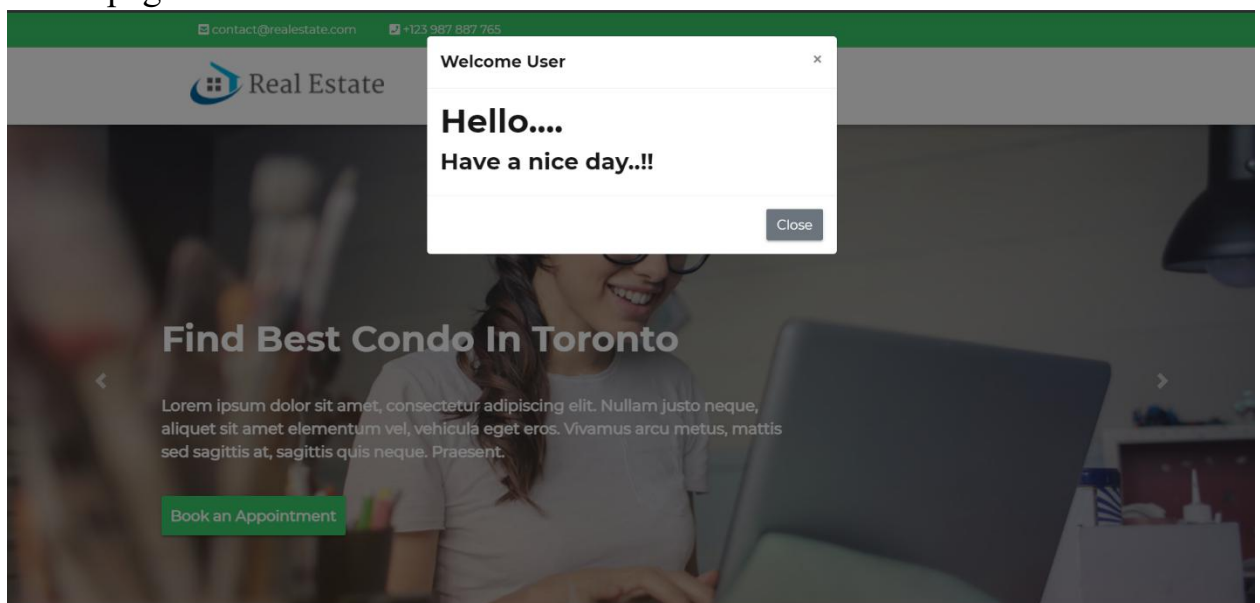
contact@realestate.com +123 987 887 765

Real Estate

Welcome User ×

Hello....

Have a nice day..!!

Close

Find Best Condo In Toronto

Lorem ipsum dolor sit amet, consectetur adipiscing elit. Nullam justo neque, aliquet sit amet elementum vel, vehicula eget eros. Vivamus arcu metus, mattis sed sagittis at, sagittis quis neque. Praesent.

Book an Appointment